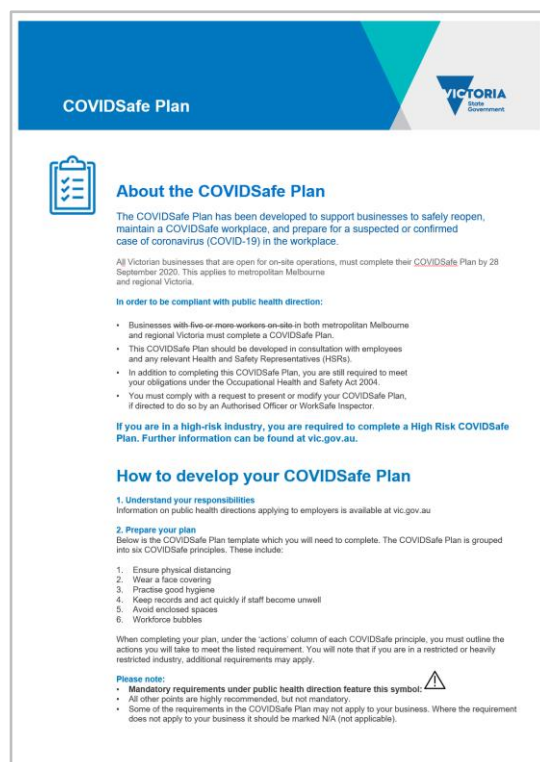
COVIDSafe Plan

VICTORIA State Government

About the COVIDSafe Plan

The COVIDSafe Plan has been developed to support businesses to safely reopen, maintain a COVIDSafe workplace, and prepare for a suspected or confirmed case of coronavirus (COVID-19) in the workplace.

All Victorian businesses that are open for on-site operations, must complete their COVIDSafe Plan by 28 September 2020. This applies to metropolitan Melbourne and regional Victoria.

In order to be compliant with public health direction:

• Businesses with five or more workers on-site in both metropolitan Melbourne and regional Victoria must complete a COVIDSafe Plan.
• This COVIDSafe Plan should be developed in consultation with employees and any relevant Health and Safety Representatives (HSRs).
• In addition to completing this COVIDSafe Plan, you are still required to meet your obligations under the Occupational Health and Safety Act 2004.
• You must comply with a request to present or modify your COVIDSafe Plan, if directed to do so by an Authorised Officer or WorkSafe Inspector.

If you are in a high-risk industry, you are required to complete a High Risk COVIDSafe Plan. Further information can be found at vic.gov.au.

How to develop your COVIDSafe Plan

1. Understand your responsibilities
Information on public health directions applying to employers is available at vic.gov.au

2. Prepare your plan
Below is the COVIDSafe Plan template which you will need to complete. The COVIDSafe Plan is grouped into six COVIDSafe principles. These include:

1. Ensure physical distancing
2. Wear a face covering
3. Practise good hygiene
4. Keep records and act quickly if staff become unwell
5. Avoid enclosed spaces
6. Workforce bubbles

When completing your plan, under the 'actions' column of each COVIDSafe principle, you must outline the actions you will take to meet the listed requirement. You will note that if you are in a restricted or heavily restricted industry, additional requirements may apply.

Please note:
• Mandatory requirements under public health direction feature this symbol:
• All other points are highly recommended, but not mandatory.
• Some of the requirements in the COVIDSafe Plan may not apply to your business. Where the requirement does not apply to your business it should be marked N/A (not applicable).